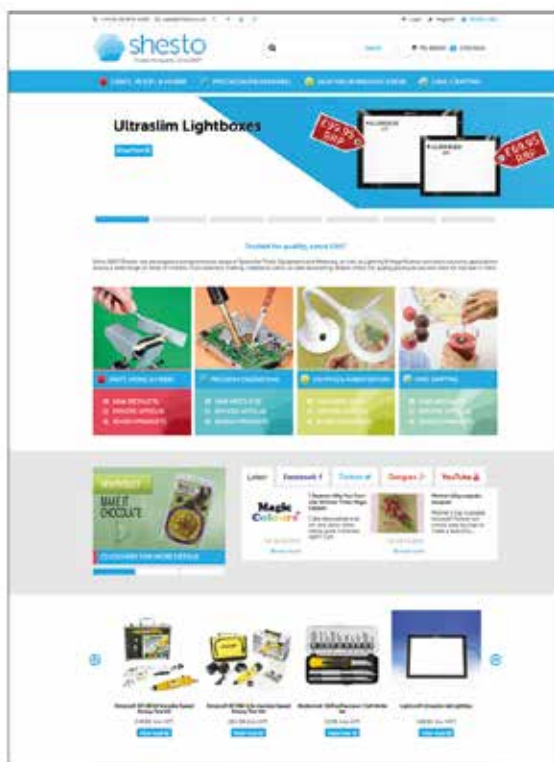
shesto

Search

CRAFT, HOBBY & HOME | PRECISION ENGINEERING | LIGHTING & MAGNIFICATION | CAKE CRAFTING

Ultraslim Lightboxes

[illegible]

£99.95 RRP

£69.95 RRP

Trusted for quality since 1957

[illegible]

CRAFT, HOBBY & HOME

PRECISION ENGINEERING

LIGHTING & MAGNIFICATION

CAKE CRAFTING

MAKE IT CHOCOLATE

Latest | Facebook | Twitter | Google+ | YouTube

Magic Colours

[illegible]

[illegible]